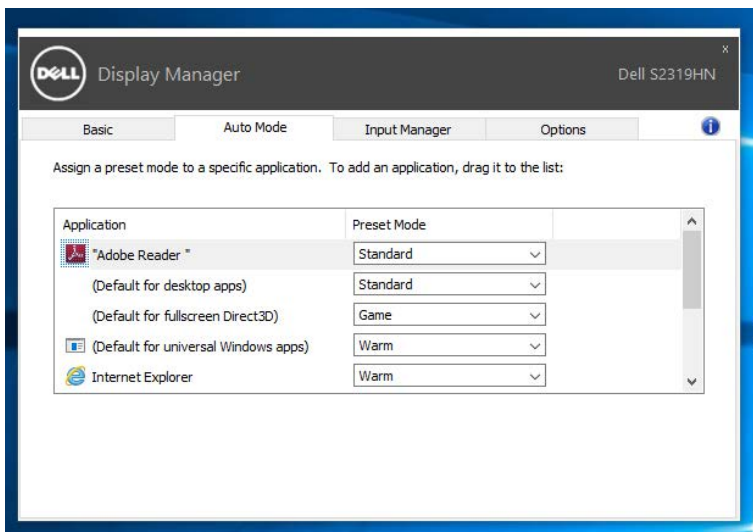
DELL Display Manager

Dell S2319HN

x

Basic | Auto Mode | Input Manager | Options

Assign a preset mode to a specific application. To add an application, drag it to the list:

| Application | Preset Mode |
|---|---|
| "Adobe Reader " | Standard |
| (Default for desktop apps) | Standard |
| (Default for fullscreen Direct3D) | Game |
| (Default for universal Windows apps) | Warm |
| Internet Explorer | Warm |